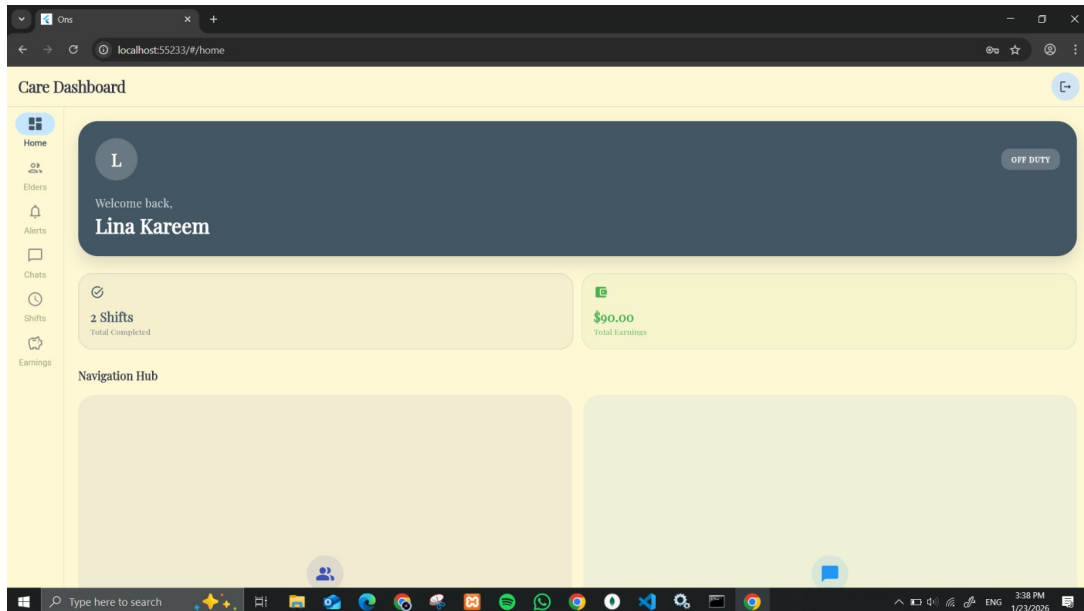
Ons

localhost:55233/#/home

Care Dashboard

Home
Elders
Alerts
Chats
Shifts
Earnings

L

OFF DUTY

Welcome back,
Lina Kareem

2 Shifts
Total Completed

$90.00
Total Earnings

Navigation Hub

Type here to search

ENG 3:38 PM 1/23/2026